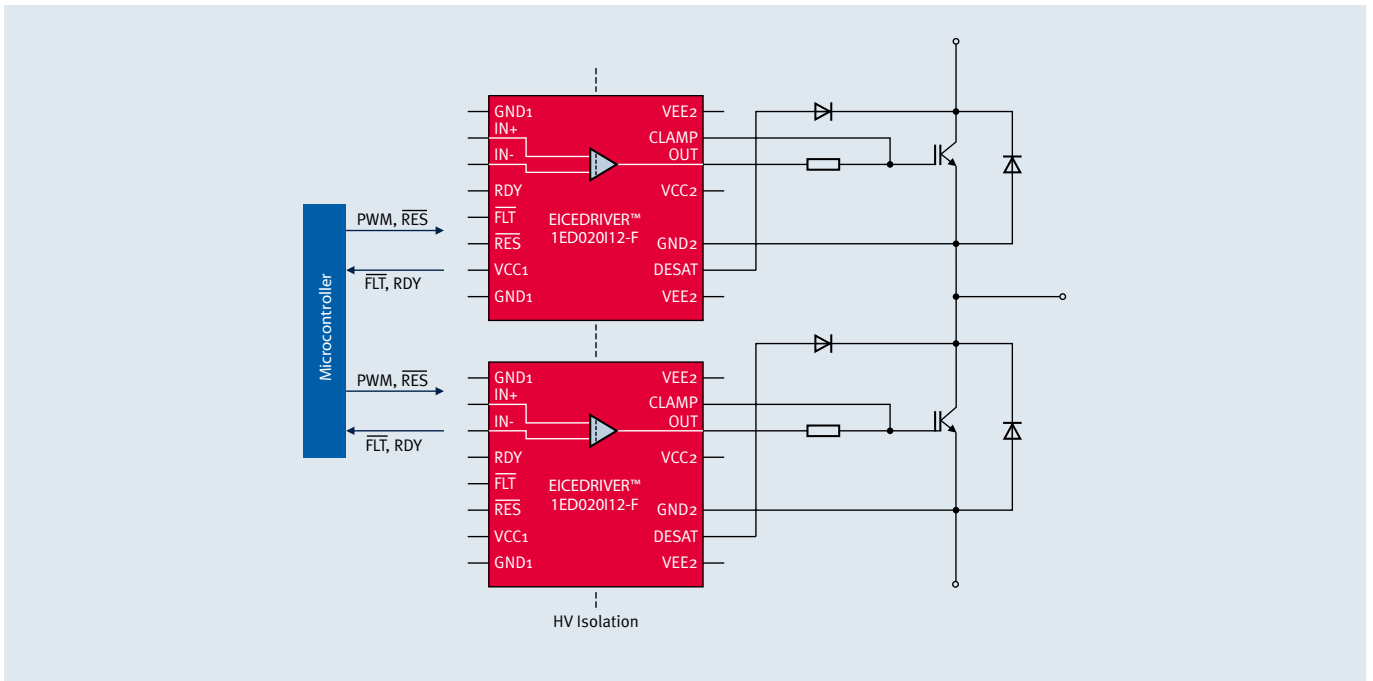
Microcontroller

PWM, $\overline{RES}$

$\overline{FLT}$, RDY

PWM, $\overline{RES}$

$\overline{FLT}$, RDY

GND1
IN+
IN-
RDY
$\overline{FLT}$
$\overline{RES}$
VCC1
GND1

EICEDRIVER™
1ED020I12-F

VEE2
CLAMP
OUT
VCC2
GND2
DESAT
VEE2

GND1
IN+
IN-
RDY
$\overline{FLT}$
$\overline{RES}$
VCC1
GND1

EICEDRIVER™
1ED020I12-F

VEE2
CLAMP
OUT
VCC2
GND2
DESAT
VEE2

HV Isolation